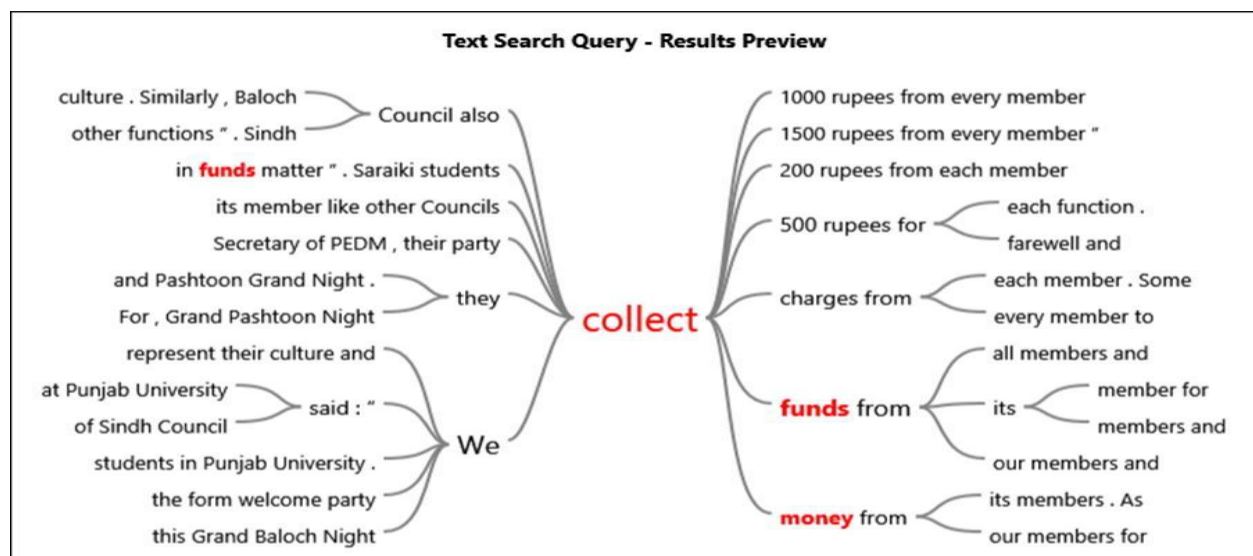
Text Search Query - Results Preview

culture . Similarly , Baloch
other functions " . Sindh
Council also
in funds matter " . Saraiki students
its member like other Councils
Secretary of PEDM , their party
and Pashtoon Grand Night .
For , Grand Pashtoon Night
they
represent their culture and
at Punjab University
of Sindh Council
said : "
students in Punjab University .
the form welcome party
this Grand Baloch Night
We

collect

1000 rupees from every member
1500 rupees from every member "
200 rupees from each member
500 rupees for
each function .
farewell and
charges from
each member . Some
every member to
funds from
all members and
its
member for
members and
our members and
money from
its members . As
our members for